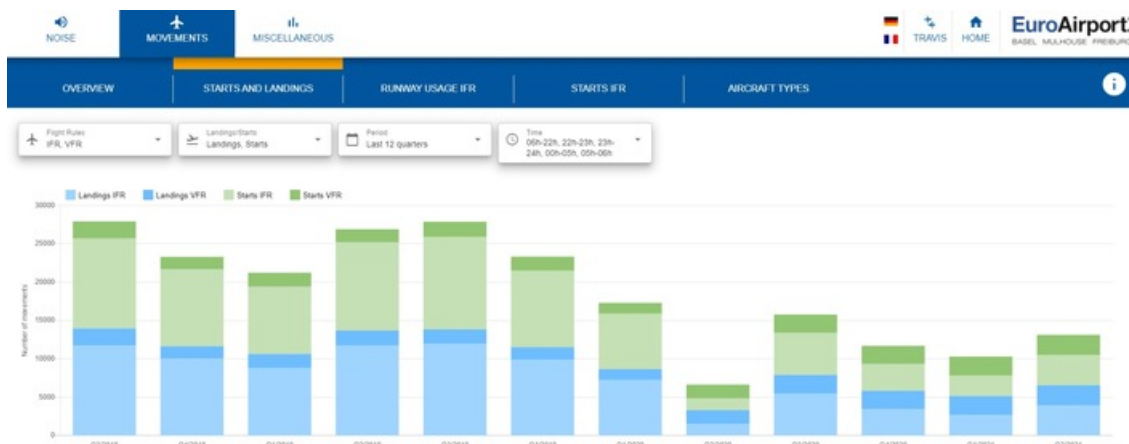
NOISE
MOVEMENTS
MISCELLANEOUS
TRAVIS
HOME
EuroAirport
BASEL MULHOUSE FREIBURG

OVERVIEW
STARTS AND LANDINGS
RUNWAY USAGE IFR
STARTS IFR
AIRCRAFT TYPES

Flight Rules
IFR, VFR
Landings/Starts
Landings, Starts
Period
Last 12 quarters
Time
06h-22h, 22h-23h, 23h-24h, 00h-05h, 05h-06h

Landings IFR
Landings VFR
Starts IFR
Starts VFR

30000
25000
20000
15000
10000
5000
0
Number of movements
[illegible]